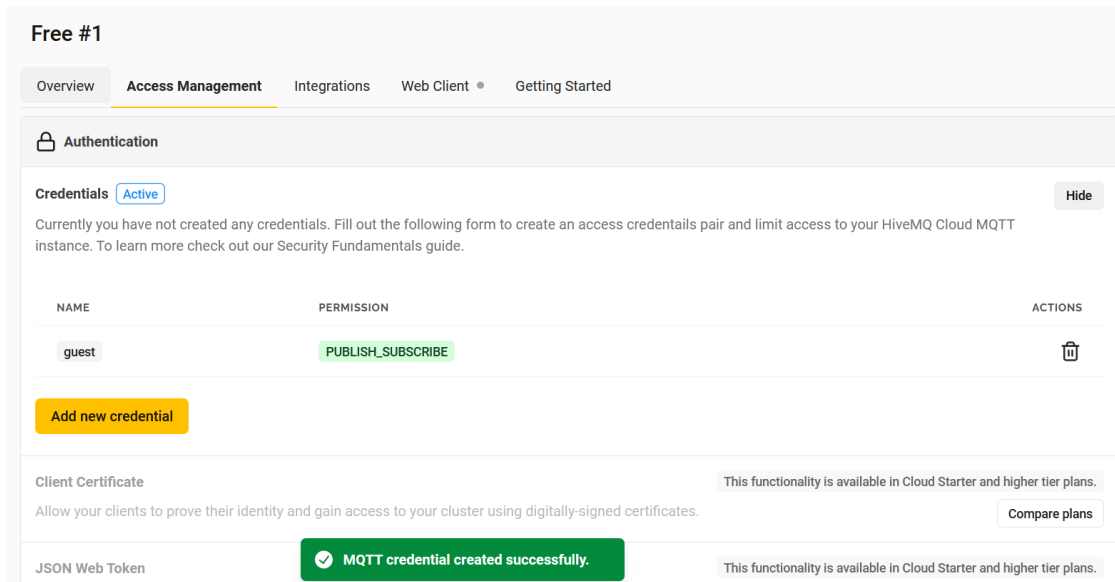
Free #1

Overview Access Management Integrations Web Client Getting Started

Authentication

Credentials Active

Hide

Currently you have not created any credentials. Fill out the following form to create an access credentails pair and limit access to your HiveMQ Cloud MQTT instance. To learn more check out our Security Fundamentals guide.

| NAME | PERMISSION | ACTIONS |
|---|---|---|
| guest | PUBLISH_SUBSCRIBE | |

Add new credential

Client Certificate

This functionality is available in Cloud Starter and higher tier plans.

Allow your clients to prove their identity and gain access to your cluster using digitally-signed certificates.

Compare plans

JSON Web Token

MQTT credential created successfully.

This functionality is available in Cloud Starter and higher tier plans.